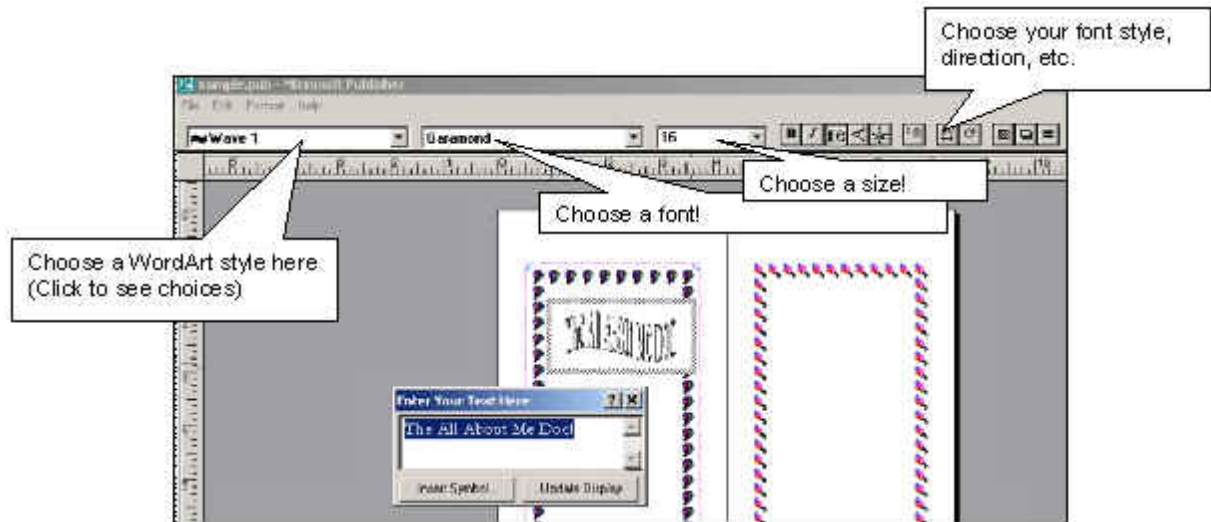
Choose your font style, direction, etc.

sample.pub - Microsoft Publisher

File Edit Format Help

Wave 1

Garamond

16

Choose a size!

Choose a font!

Choose a WordArt style here. (Click to see choices)

Enter Your Text Here

The All About Me Doc!

Insert Symbol

Update Display